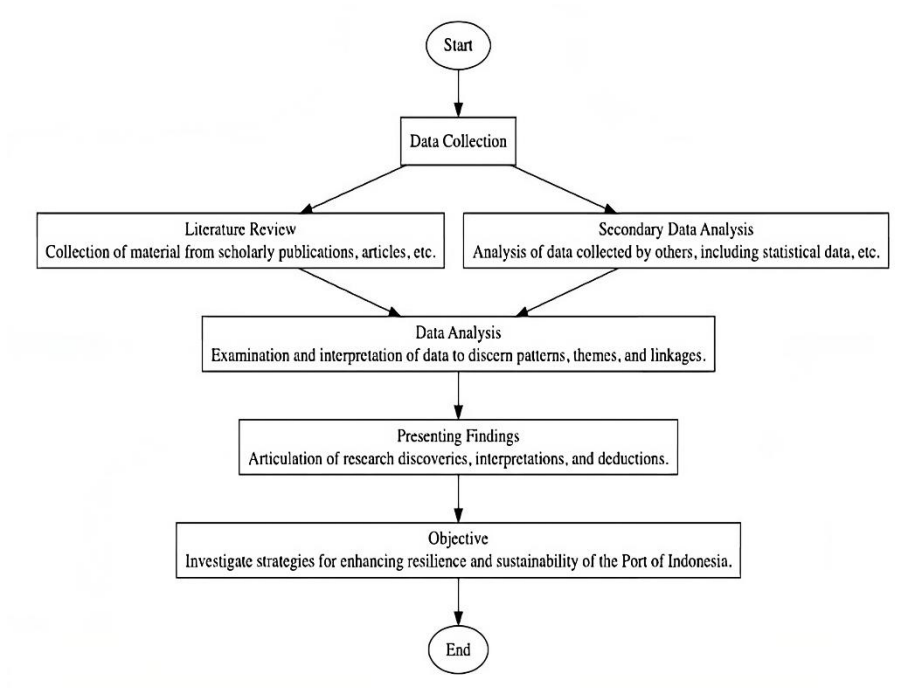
Start

Data Collection

Literature Review
Collection of material from scholarly publications, articles, etc.

Secondary Data Analysis
Analysis of data collected by others, including statistical data, etc.

Data Analysis
Examination and interpretation of data to discern patterns, themes, and linkages.

Presenting Findings
Articulation of research discoveries, interpretations, and deductions.

Objective
Investigate strategies for enhancing resilience and sustainability of the Port of Indonesia.

End